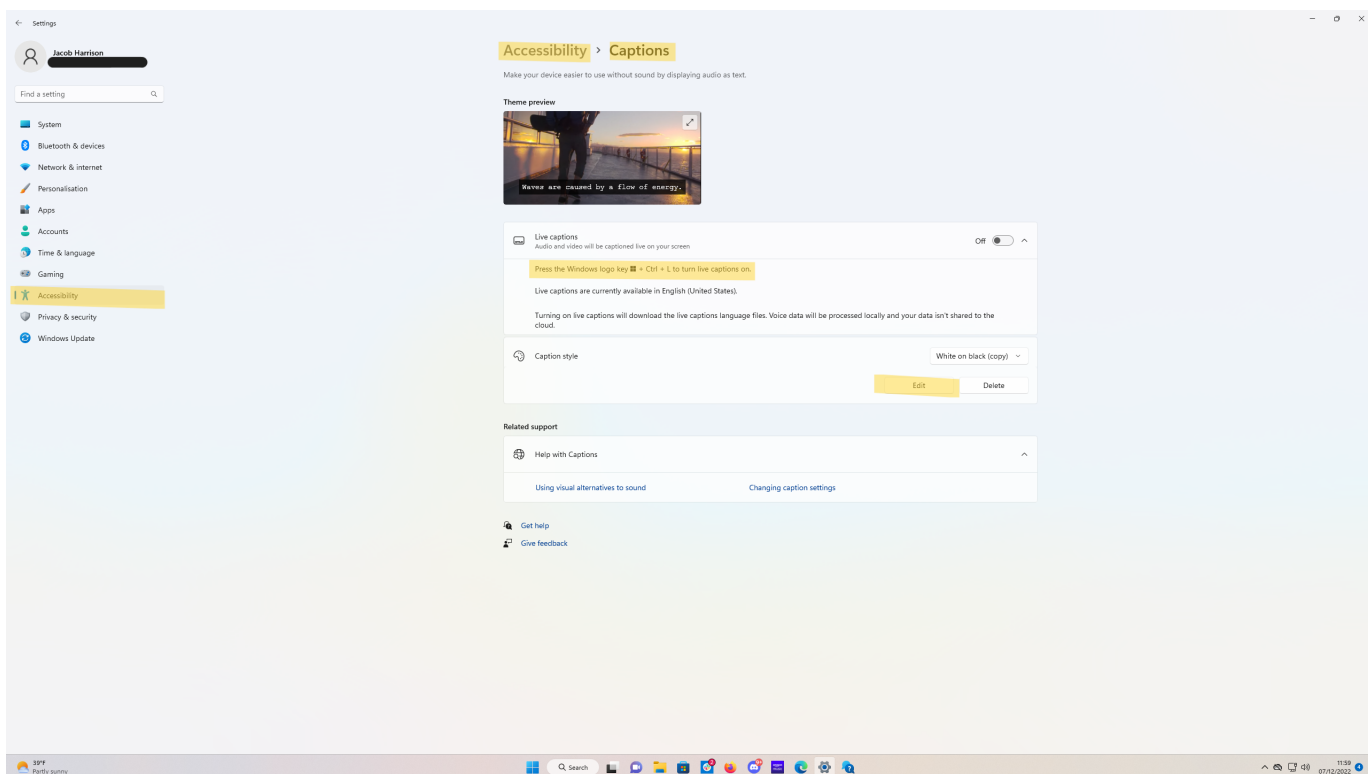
Settings

Jacob Harrison

Find a setting

System
Bluetooth & devices
Network & internet
Personalisation
Apps
Accounts
Time & language
Gaming
Accessibility
Privacy & security
Windows Update

Accessibility > Captions

Make your device easier to use without sound by displaying audio as text.

Theme preview

Waves are caused by a flow of energy.

Live captions
Audio and video will be captioned live on your screen

Off

Press the Windows logo key + Ctrl + L to turn live captions on.

Live captions are currently available in English (United States).

Turning on live captions will download the live captions language files. Voice data will be processed locally and your data isn't shared to the cloud.

Caption style

White on black (copy)

Edit

Delete

Related support

Help with Captions

Using visual alternatives to sound

Changing caption settings

Get help

Give feedback

39°F
Partly sunny

Search

11:59
07/12/2022